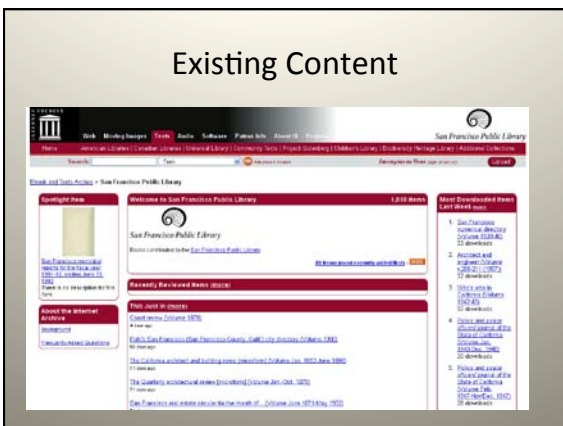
Existing Content

Web Moving Images Texts Audio Software Patron Info About IA Projects

San Francisco Public Library

Home American Libraries | Canadian Libraries | Universal Library | Community Texts | Project Gutenberg | Children's Library | Biodiversity Heritage Library | Additional Collections

Search: Texts

Anonymous User

Upload

eBook and Texts Archive > San Francisco Public Library

Spotlight Item

San Francisco municipal reports for the fiscal year 1881-82, ending June 30, 1882

There is no description for this item.

About the Internet Archive

Background

Frequently Asked Questions

Welcome to San Francisco Public Library

1,818 items

San Francisco Public Library

Books contributed by the San Francisco Public Library

All items (most recently added first)

Recently Reviewed Items (more)

This Just In (more)

Court review (Volume 1878)

Polk's San Francisco (San Francisco County, Calif.) city directory (Volume 1903)

The California architect and building news [microform] (Volume Jan. 1892-June 1892)

The Quarterly architectural review [microform] (Volume Jan.-Oct. 1879)

San Francisco real estate circular for the month of ... (Volume June 1873-May 1902)

Most Downloaded Items Last Week (more)

1. San Francisco numerical directory (Volume 1939-40)
23 downloads

2. Architect and engineer (Volume v.208-211 (1957))
17 downloads

3. Who's who in California (Volume 1942-43)
16 downloads

4. Police and peace officers' journal of the State of California (Volume Jan. 1948-Dec. 1948)
20 downloads

5. Police and peace officers' journal of the State of California (Volume Feb. 1947-Nov/Dec. 1947)
20 downloads